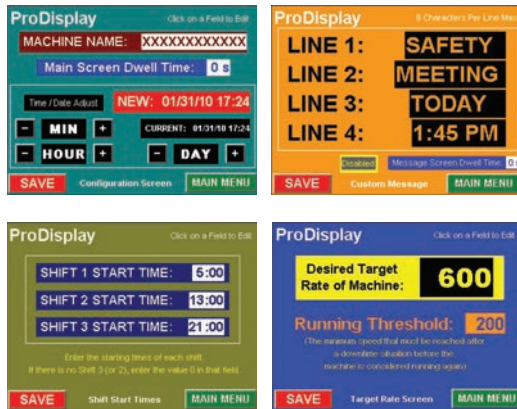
ProDisplay
Click on a Field to Edit
MACHINE NAME: XXXXXXXXXXXX
Main Screen Dwell Time: 0 s
Time / Date Adjust
NEW: 01/31/10 17:24
- MIN +
CURRENT: 01/31/10 17:24
- HOUR +
- DAY +
SAVE
Configuration Screen
MAIN MENU

ProDisplay
8 Characters Per Line Ma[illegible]
LINE 1: SAFETY
LINE 2: MEETING
LINE 3: TODAY
LINE 4: 1:45 PM
Disabled
Message Screen Dwell Time: 0 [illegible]
SAVE
Custom Message
MAIN MENU

ProDisplay
Click on a Field to Edit
SHIFT 1 START TIME: 5:00
SHIFT 2 START TIME: 13:00
SHIFT 3 START TIME: 21:00
Enter the starting times of each shift.
If there is no Shift 3 (or 2), enter the value 0 in that field.
SAVE
Shift Start Times
MAIN MENU

ProDisplay
Click on a Field to Edit
Desired Target Rate of Machine: 600
Running Threshold: 200
(The minimum speed that must be reached after a downtime situation before the machine is considered running again)
SAVE
Target Rate Screen
MAIN MENU